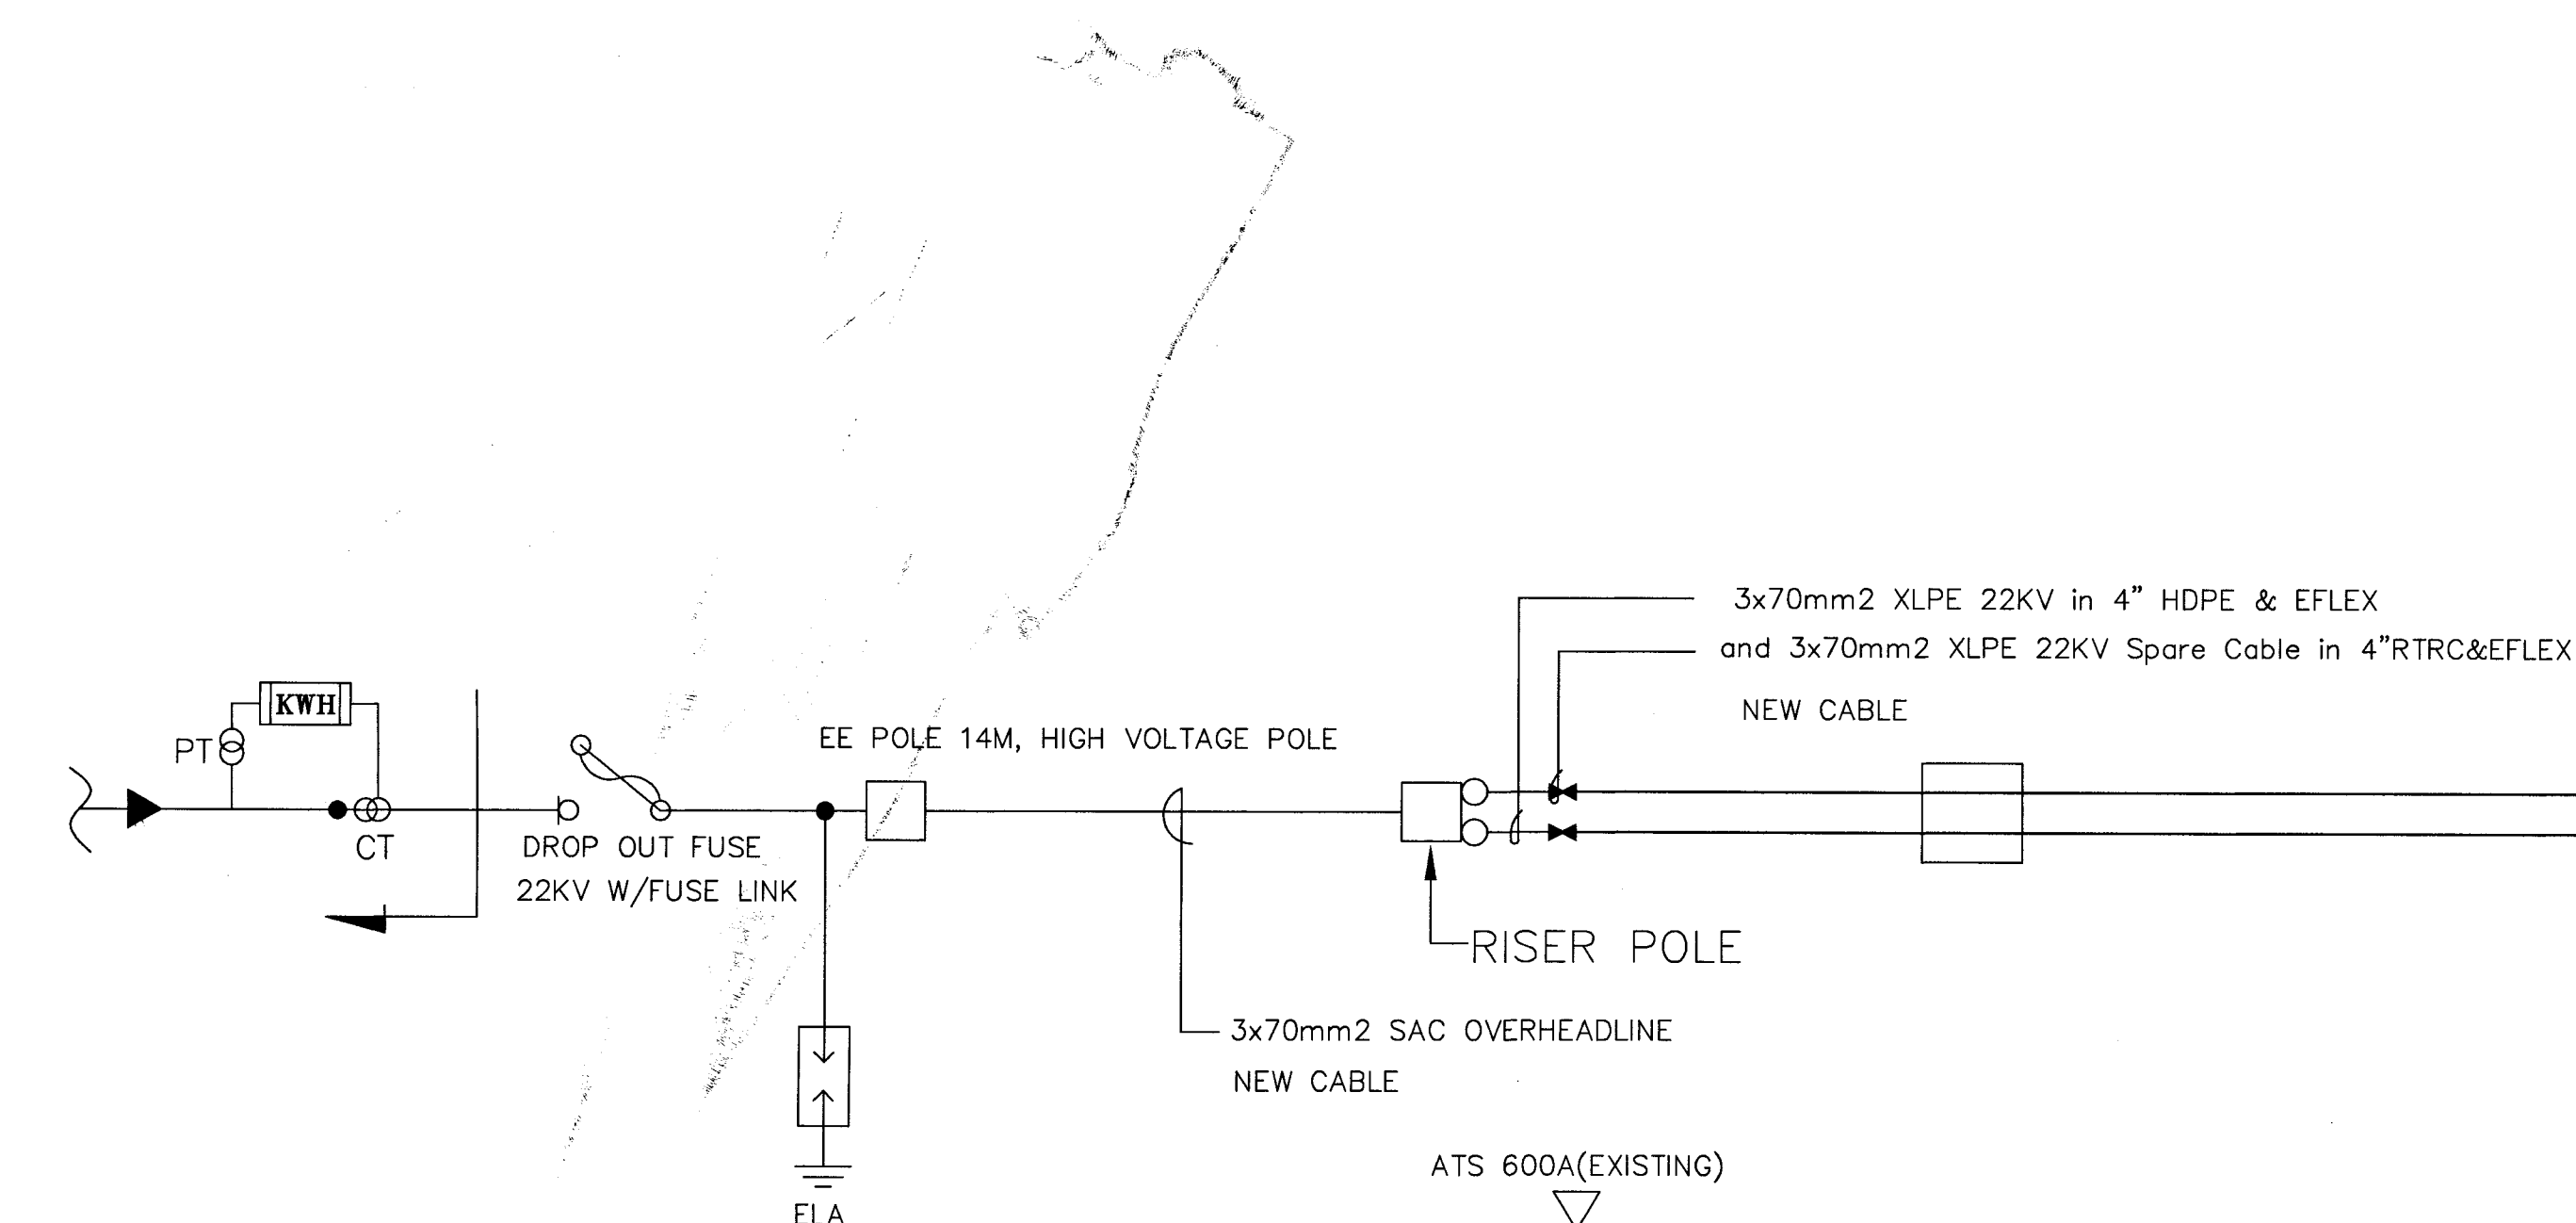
3x70mm2 XLPE 22KV in 4" HDPE & EFLEX
and 3x70mm2 XLPE 22KV Spare Cable in 4"RTRC&EFLEX
NEW CABLE

KWH
PT
EE POLE 14M, HIGH VOLTAGE POLE
CT
DROP OUT FUSE
22KV W/FUSE LINK
RISER POLE
3x70mm2 SAC OVERHEADLINE
NEW CABLE
ATS 600A(EXISTING)
ELA